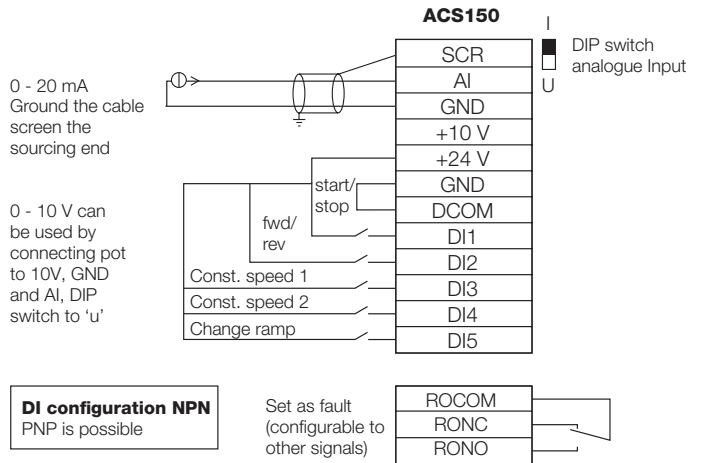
ACS150

I

DIP switch analogue Input

U

0 - 20 mA Ground the cable screen the sourcing end

0 - 10 V can be used by connecting pot to 10V, GND and AI, DIP switch to 'u'

SCR
AI
GND
+10 V
+24 V
GND
DCOM
DI1
DI2
DI3
DI4
DI5

start/ stop

fwd/ rev

Const. speed 1

Const. speed 2

Change ramp

DI configuration NPN
PNP is possible

Set as fault (configurable to other signals)

ROCOM
RONC
RONO